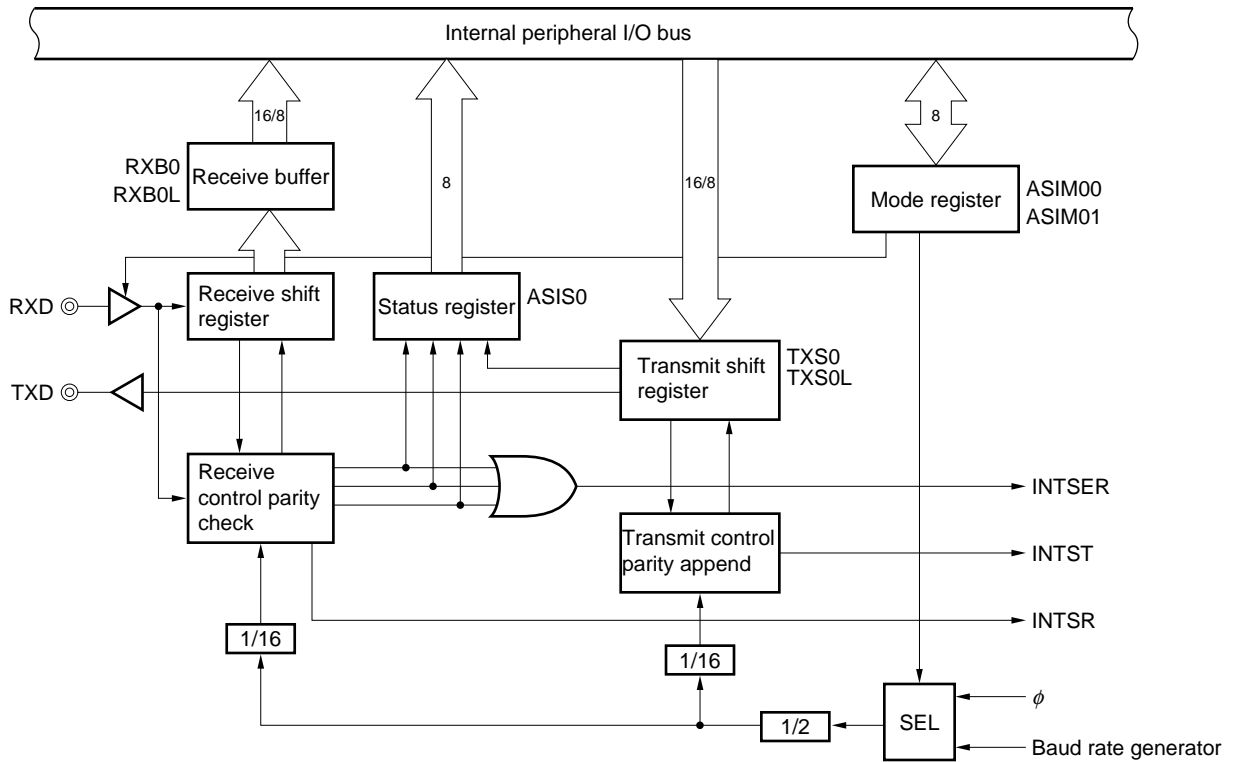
Internal peripheral I/O bus

16/8

RXB0
RXB0L

Receive buffer

8

16/8

8

Mode register

ASIM00
ASIM01

RXD

Receive shift register

Status register

ASIS0

Transmit shift register

TXS0
TXS0L

TXD

Receive control parity check

INTSER

Transmit control parity append

INTST

INTSR

1/16

1/16

$\phi$

1/2

SEL

Baud rate generator